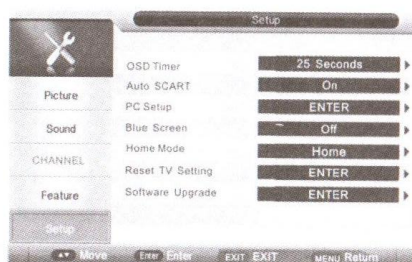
Setup

Picture
Sound
CHANNEL
Feature
Setup

OSD Timer 25 Seconds
Auto SCART On
PC Setup ENTER
Blue Screen Off
Home Mode Home
Reset TV Setting ENTER
Software Upgrade ENTER

Move Enter Enter EXIT EXIT MENU Return